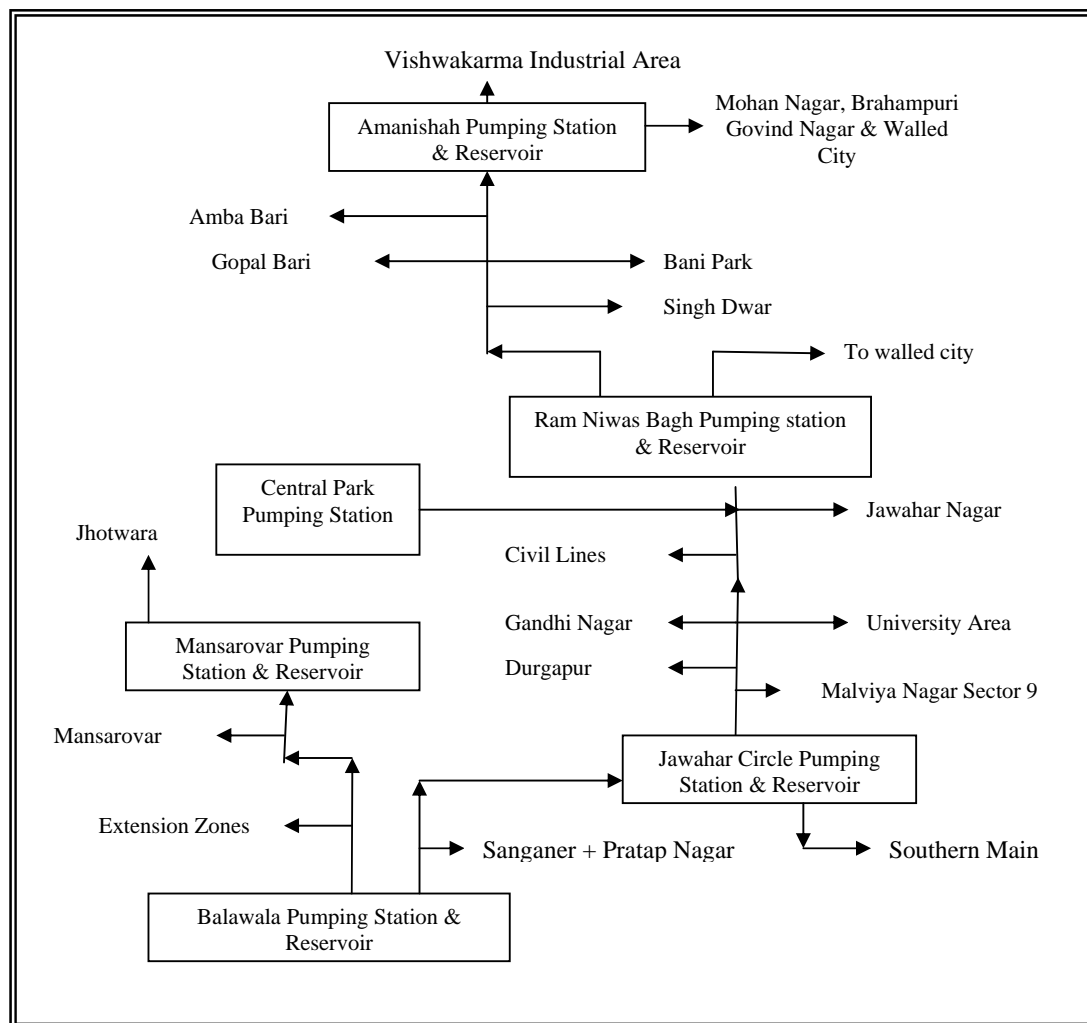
Vishwakarma Industrial Area

Amanishah Pumping Station & Reservoir

Mohan Nagar, Brahampuri Govind Nagar & Walled City

Amba Bari

Gopal Bari

Bani Park

Singh Dwar

To walled city

Ram Niwas Bagh Pumping station & Reservoir

Central Park Pumping Station

Jawahar Nagar

Jhotwara

Civil Lines

Gandhi Nagar

University Area

Mansarovar Pumping Station & Reservoir

Durgapur

Malviya Nagar Sector 9

Mansarovar

Jawahar Circle Pumping Station & Reservoir

Extension Zones

Sanganer + Pratap Nagar

Southern Main

Balawala Pumping Station & Reservoir